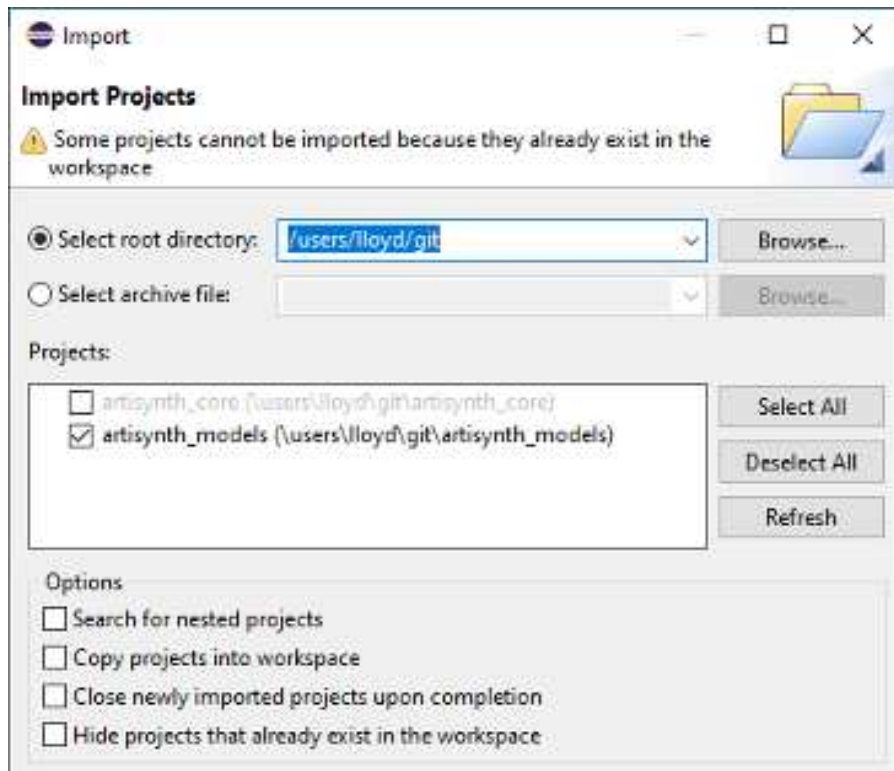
Import

Import Projects

Some projects cannot be imported because they already exist in the workspace

Select root directory: /users/lloyd/git Browse...

Select archive file: Browse...

Projects:

artisynth_core (\users\lloyd\git\artisynth_core)

artisynth_models (\users\lloyd\git\artisynth_models)

Select All

Deselect All

Refresh

Options

Search for nested projects

Copy projects into workspace

Close newly imported projects upon completion

Hide projects that already exist in the workspace